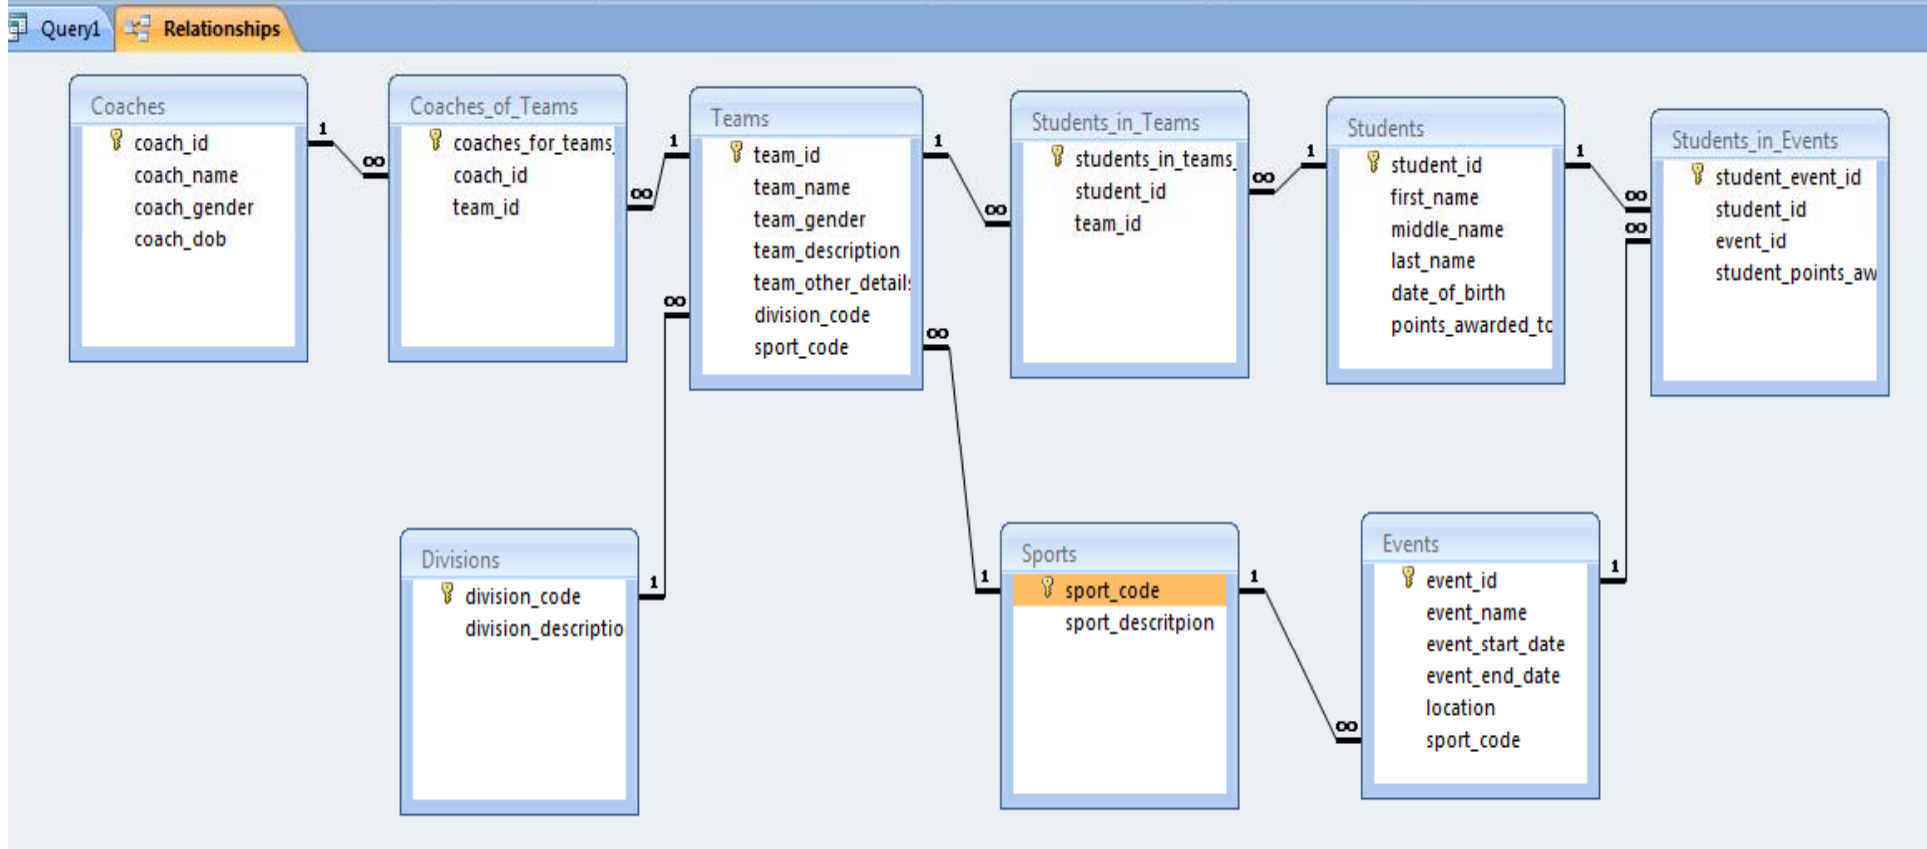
Query1 Relationships

Coaches
coach_id
coach_name
coach_gender
coach_dob

1 ∞

Coaches_of_Teams
coaches_for_teams_
coach_id
team_id

∞ 1

Teams
team_id
team_name
team_gender
team_description
team_other_detail:
division_code
sport_code

1 ∞

Students_in_Teams
students_in_teams_
student_id
team_id

∞ 1

Students
student_id
first_name
middle_name
last_name
date_of_birth
points_awarded_tc

1 ∞

Students_in_Events
student_event_id
student_id
event_id
student_points_aw

∞

∞ 1

Divisions
division_code
division_descriptio

∞ 1

Sports
sport_code
sport_descritpion

1 ∞

Events
event_id
event_name
event_start_date
event_end_date
location
sport_code

1